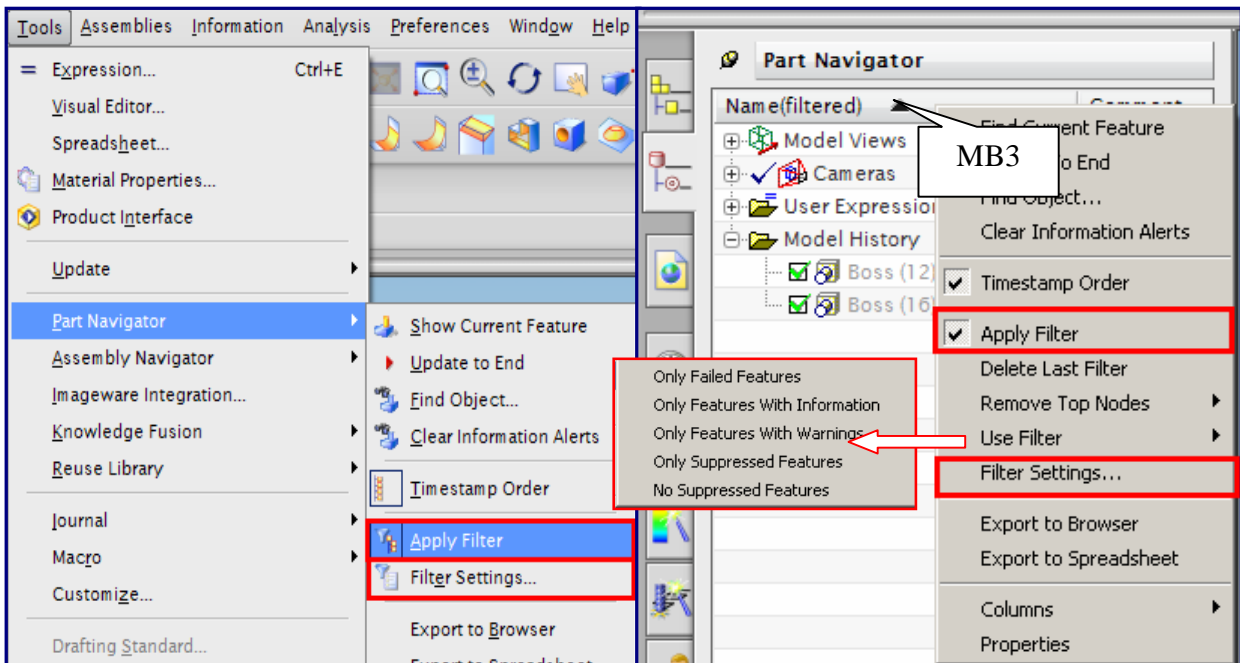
Tools Assemblies Information Analysis Preferences Window Help

Expression... Ctrl+E
Visual Editor...
Spreadsheet...
Material Properties...
Product Interface
Update
Part Navigator
Assembly Navigator
Imageware Integration...
Knowledge Fusion
Reuse Library
Journal
Macro
Customize...
Drafting Standard...

Show Current Feature
Update to End
Find Object...
Clear Information Alerts
Timestamp Order
Apply Filter
Filter Settings...
Export to Browser
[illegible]

Part Navigator
Name(filtered)
Comment
Model Views
Cameras
User Expression
Model History
Boss (12)
Boss (16)

MB3

Find Current Feature
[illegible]o End
Find Object...
Clear Information Alerts
Timestamp Order
Apply Filter
Delete Last Filter
Remove Top Nodes
Use Filter
Filter Settings...
Export to Browser
Export to Spreadsheet
Columns
Properties

Only Failed Features
Only Features With Information
Only Features With Warnings
Only Suppressed Features
No Suppressed Features